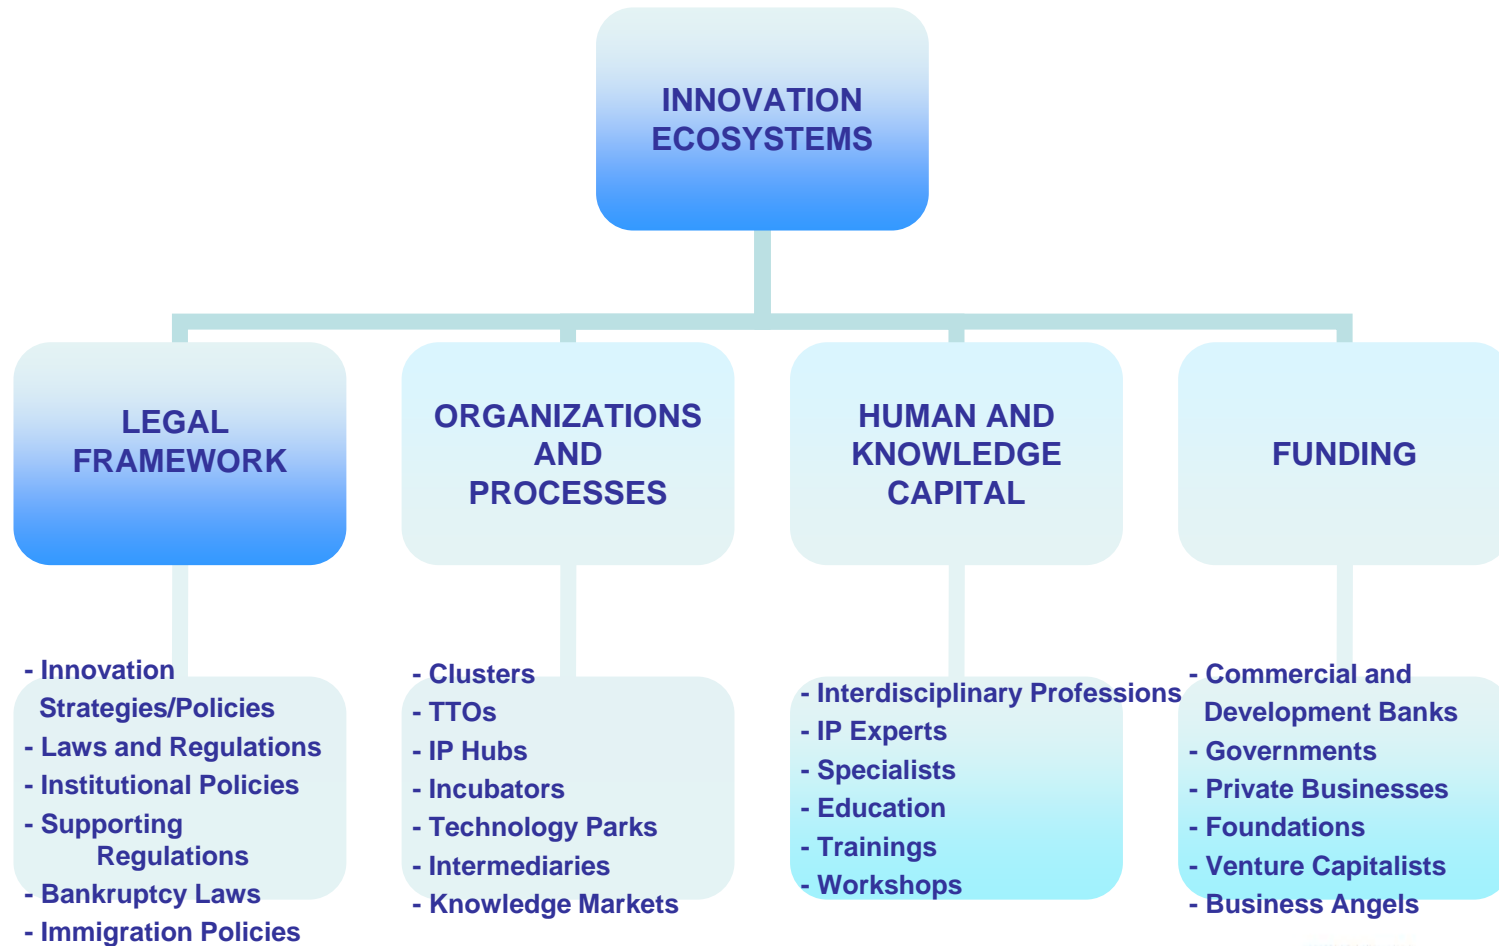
INNOVATION ECOSYSTEMS

LEGAL FRAMEWORK

ORGANIZATIONS AND PROCESSES

HUMAN AND KNOWLEDGE CAPITAL

FUNDING

- Innovation Strategies/Policies
- Laws and Regulations
- Institutional Policies
- Supporting Regulations
- Bankruptcy Laws
- Immigration Policies

- Clusters
- TTOs
- IP Hubs
- Incubators
- Technology Parks
- Intermediaries
- Knowledge Markets

- Interdisciplinary Professions
- IP Experts
- Specialists
- Education
- Trainings
- Workshops

- Commercial and Development Banks
- Governments
- Private Businesses
- Foundations
- Venture Capitalists
- Business Angels